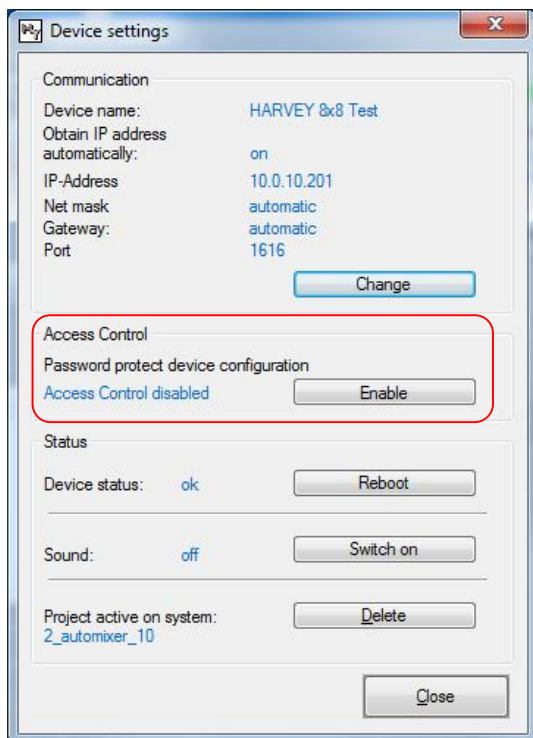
Device settings

Communication

Device name: HARVEY 8x8 Test

Obtain IP address automatically: on

IP-Address 10.0.10.201

Net mask automatic

Gateway: automatic

Port 1616

Change

Access Control

Password protect device configuration

Access Control disabled

Enable

Status

Device status: ok

Reboot

Sound: off

Switch on

Project active on system: 2_automixer_10

Delete

Close